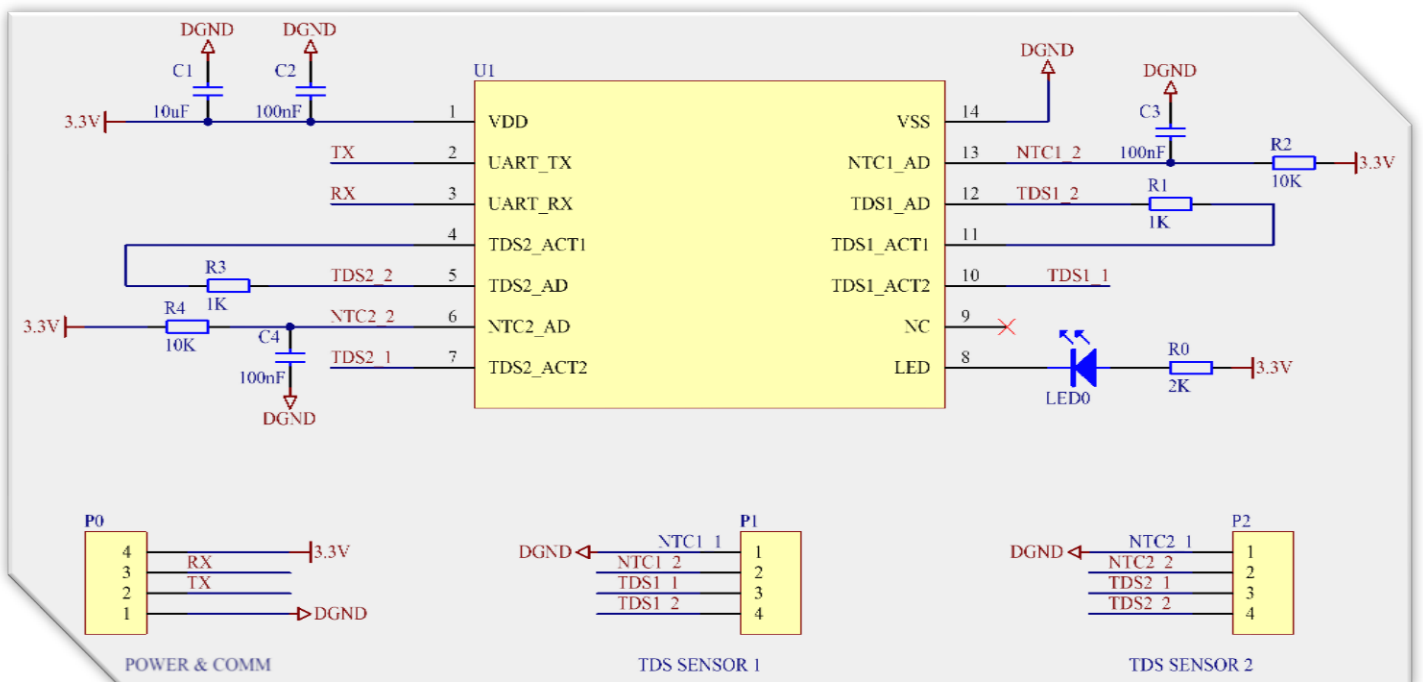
DGND DGND

C1 C2

10uF 100nF

3.3V

U1

1 VDD
2 UART_TX
3 UART_RX
4 TDS2_ACT1
5 TDS2_AD
6 NTC2_AD
7 TDS2_ACT2

TX
RX

R3
1K
TDS2_2

R4
10K
NTC2_2
3.3V

C4
100nF
TDS2_1
DGND

VSS 14
NTC1_AD 13
TDS1_AD 12
TDS1_ACT1 11
TDS1_ACT2 10
NC 9
LED 8

DGND

DGND
C3
100nF
NTC1_2
R2
10K
3.3V

TDS1_2
R1
1K

TDS1_1

LED0
R0
2K
3.3V

P0
4 3 2 1
RX
TX
3.3V
DGND
POWER & COMM

P1
DGND
NTC1_1
NTC1_2
TDS1_1
TDS1_2
1 2 3 4
TDS SENSOR 1

P2
DGND
NTC2_1
NTC2_2
TDS2_1
TDS2_2
1 2 3 4
TDS SENSOR 2